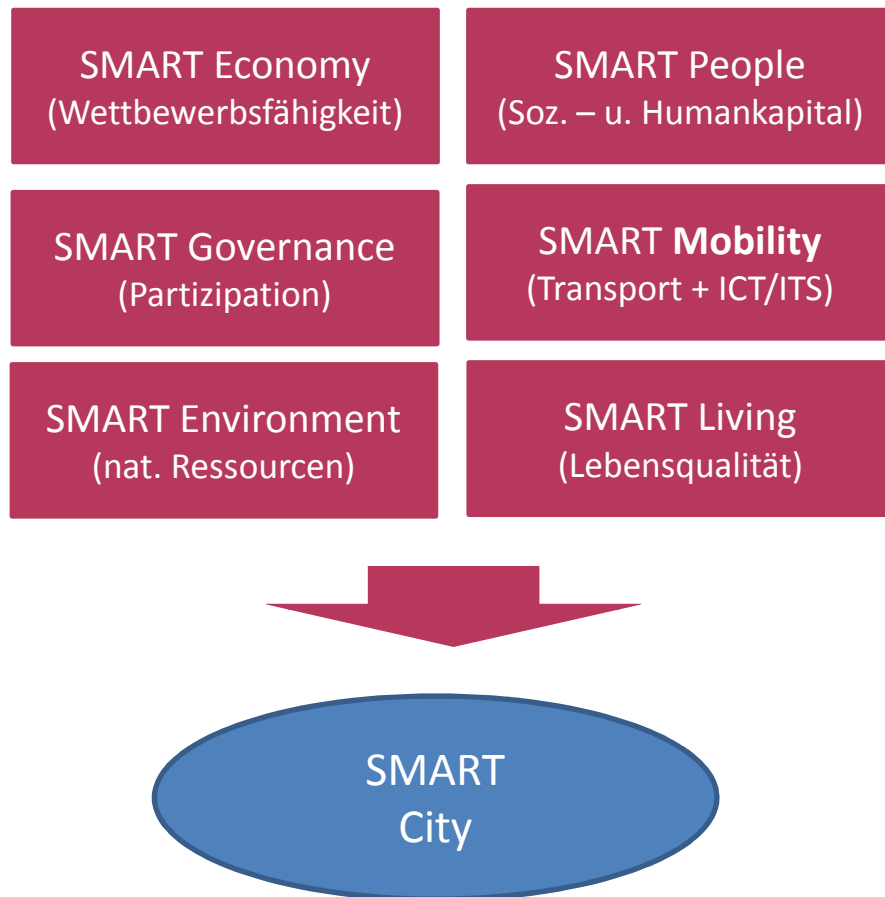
SMART Economy
(Wettbewerbsfähigkeit)

SMART People
(Soz. – u. Humankapital)

SMART Governance
(Partizipation)

SMART Mobility
(Transport + ICT/ITS)

SMART Environment
(nat. Ressourcen)

SMART Living
(Lebensqualität)

SMART
City